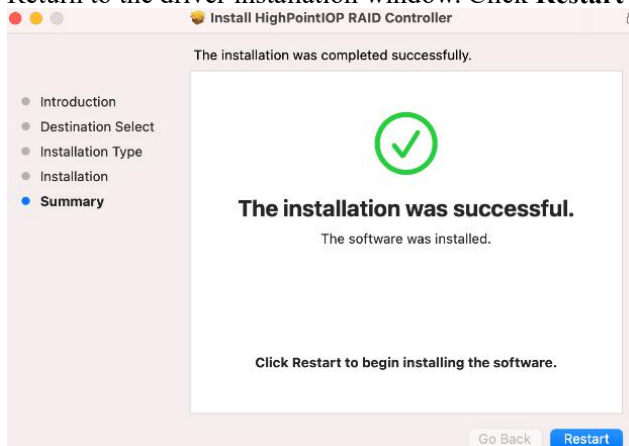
Return to the driver installation window. Click Restart

Install HighPointIOP RAID Controller

The installation was completed successfully.

Introduction
Destination Select
Installation Type
Installation
Summary

The installation was successful.

The software was installed.

Click Restart to begin installing the software.

Go Back Restart